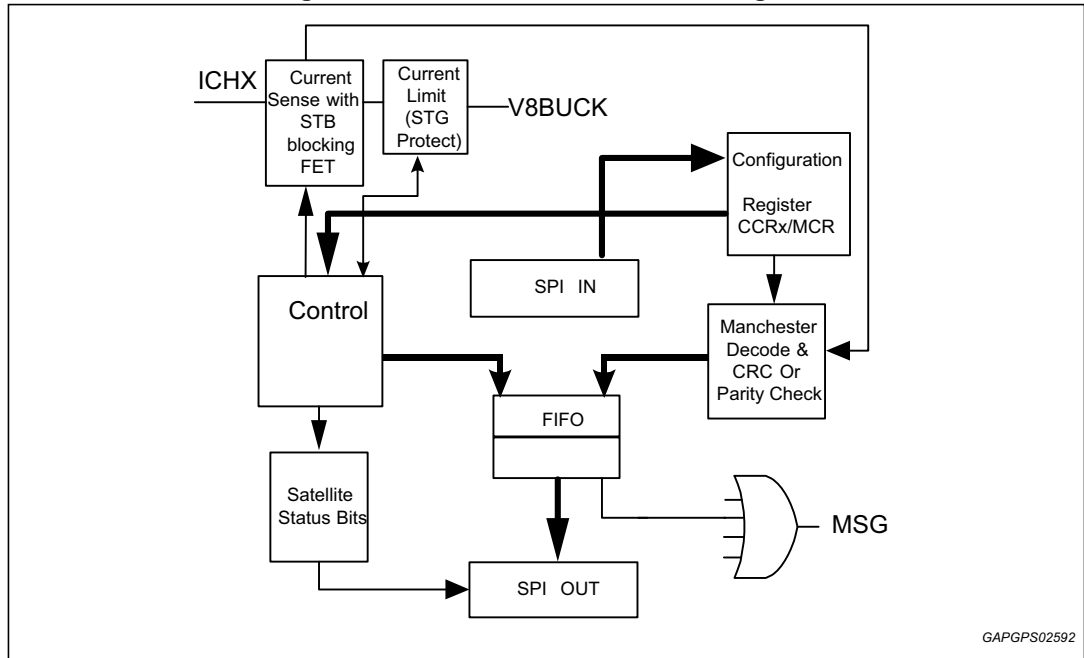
ICHX

Current Sense with STB blocking FET

Current Limit (STG Protect)

V8BUCK

Configuration

Register CCRx/MCR

SPI IN

Control

Manchester Decode & CRC Or Parity Check

FIFO

Satellite Status Bits

MSG

SPI OUT

GAPGPS02592